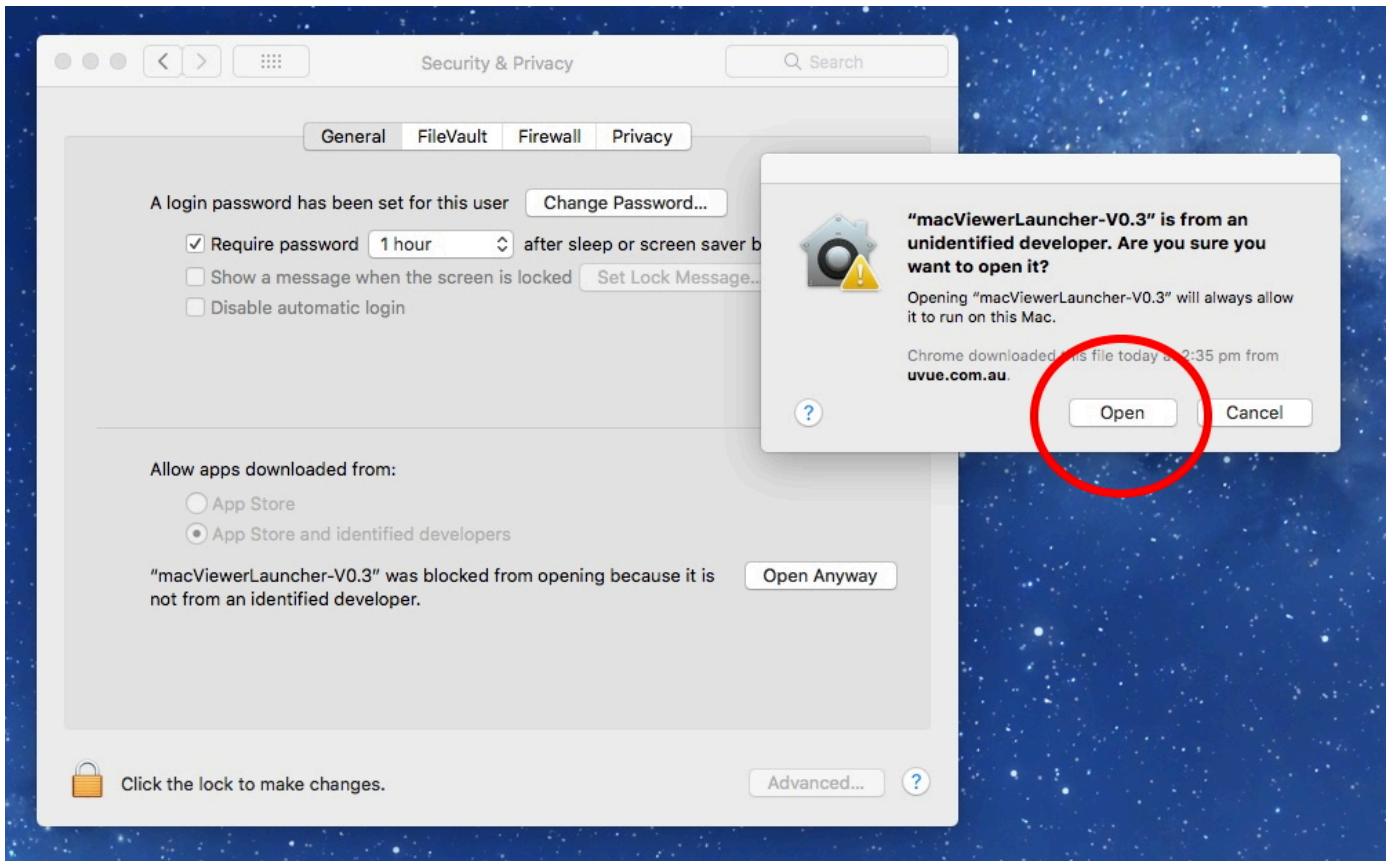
Security & Privacy

Search

General FileVault Firewall Privacy

A login password has been set for this user Change Password...

Require password 1 hour after sleep or screen saver b

Show a message when the screen is locked Set Lock Message...

Disable automatic login

Allow apps downloaded from:

App Store

App Store and identified developers

"macViewerLauncher-V0.3" was blocked from opening because it is not from an identified developer.

Open Anyway

Click the lock to make changes.

Advanced...

?

"macViewerLauncher-V0.3" is from an unidentified developer. Are you sure you want to open it?

Opening "macViewerLauncher-V0.3" will always allow it to run on this Mac.

Chrome downloaded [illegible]is file today a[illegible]2:35 pm from uvue.com.au.

?

Open

Cancel